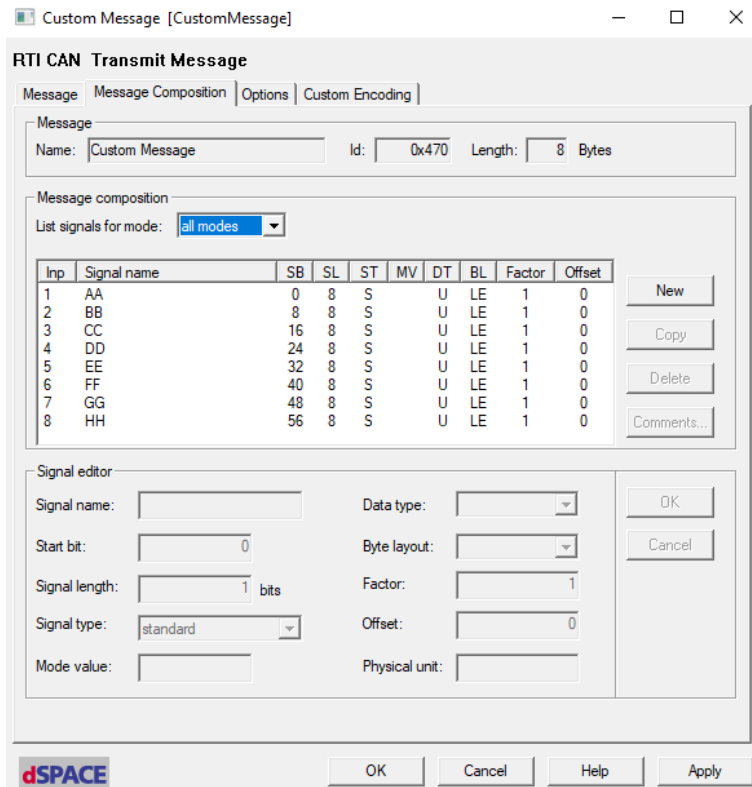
Custom Message [CustomMessage]

RTI CAN Transmit Message

Message | Message Composition | Options | Custom Encoding

Message
Name: Custom Message Id: 0x470 Length: 8 Bytes

Message composition
List signals for mode: all modes

| Inp | Signal name | SB | SL | ST | MV | DT | BL | Factor | Offset |
|---|---|---|---|---|---|---|---|---|---|
| 1 | AA | 0 | 8 | S | | U | LE | 1 | 0 |
| 2 | BB | 8 | 8 | S | | U | LE | 1 | 0 |
| 3 | CC | 16 | 8 | S | | U | LE | 1 | 0 |
| 4 | DD | 24 | 8 | S | | U | LE | 1 | 0 |
| 5 | EE | 32 | 8 | S | | U | LE | 1 | 0 |
| 6 | FF | 40 | 8 | S | | U | LE | 1 | 0 |
| 7 | GG | 48 | 8 | S | | U | LE | 1 | 0 |
| 8 | HH | 56 | 8 | S | | U | LE | 1 | 0 |

New
Copy
Delete
Comments...

Signal editor
Signal name:
Start bit: 0
Signal length: 1 bits
Signal type: standard
Mode value:
Data type:
Byte layout:
Factor: 1
Offset: 0
Physical unit:

OK
Cancel

dSPACE
OK Cancel Help Apply